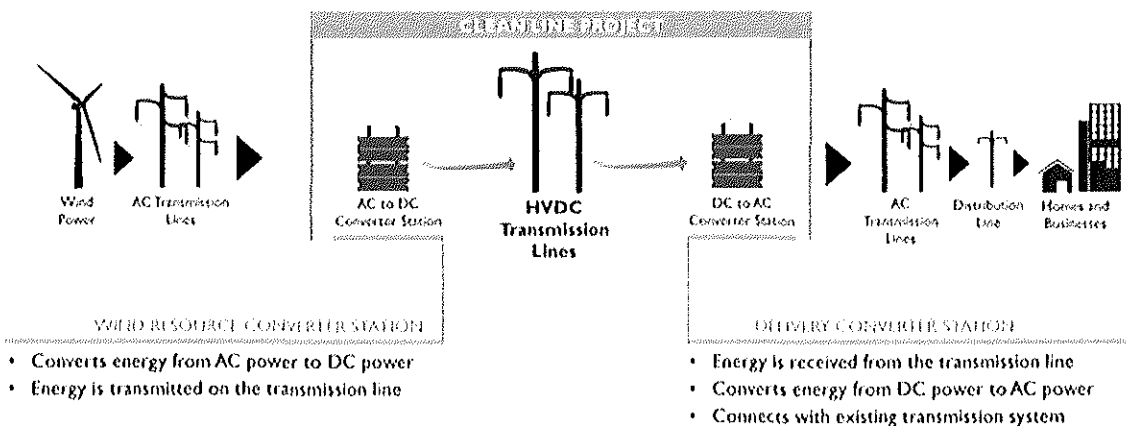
CLEAN LINE PROJECT

Wind Power

AC Transmission Lines

AC to DC Converter Station

HVDC Transmission Lines

DC to AC Converter Station

AC Transmission Lines

Distribution Line

Homes and Businesses

WIND RESOURCE CONVERTER STATION

• Converts energy from AC power to DC power
• Energy is transmitted on the transmission line

DELIVERY CONVERTER STATION

• Energy is received from the transmission line
• Converts energy from DC power to AC power
• Connects with existing transmission system